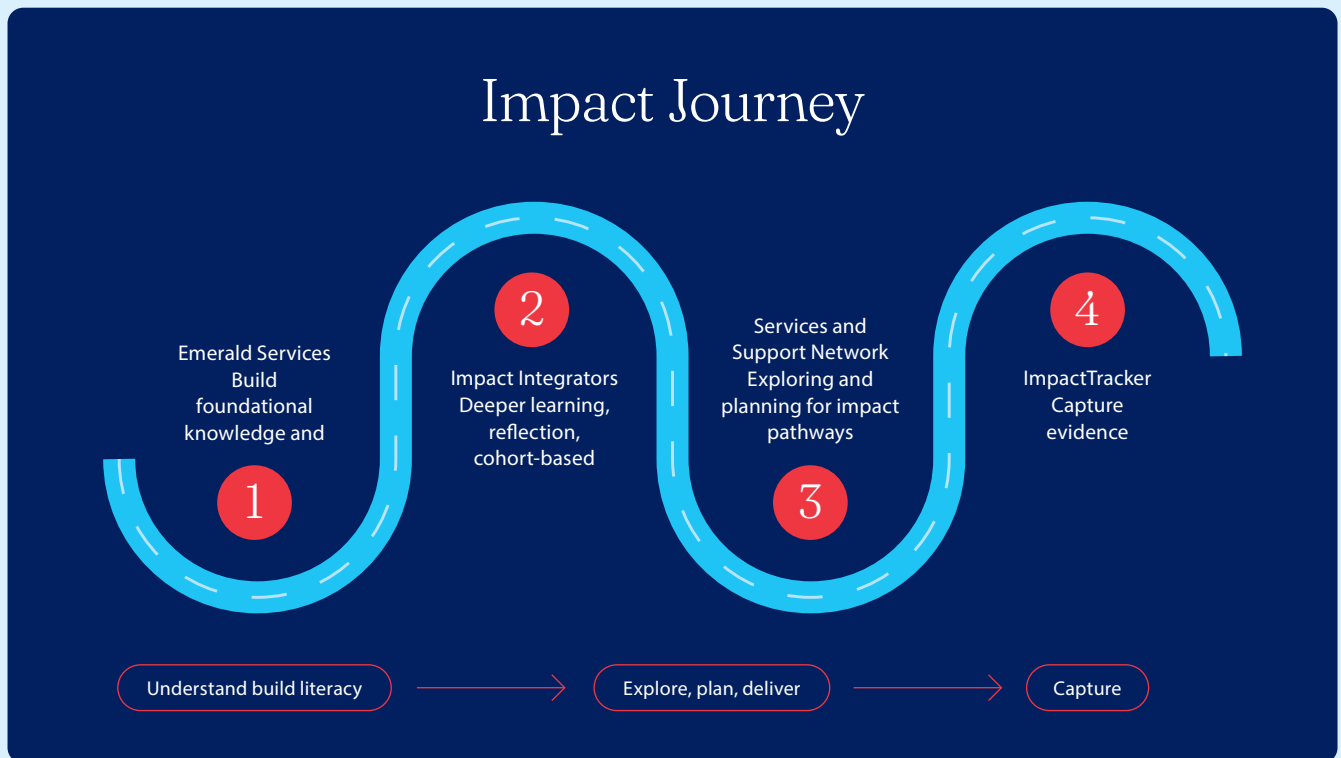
Impact Journey

Emerald Services
Build foundational knowledge and

1

2

Impact Integrators
Deeper learning, reflection, cohort-based

Services and Support Network
Exploring and planning for impact pathways

3

4

ImpactTracker
Capture evidence

Understand build literacy

Explore, plan, deliver

Capture